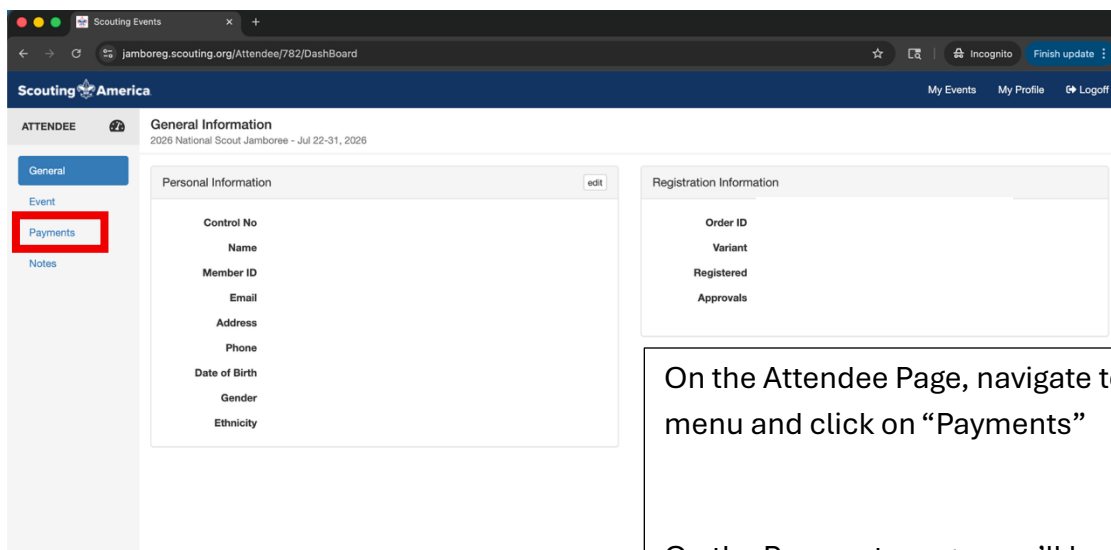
Scouting Events

jamboreg.scouting.org/Attendee/782/DashBoard

Incognito

Finish update

Scouting America

My Events

My Profile

Logoff

ATTENDEE

General Information

2026 National Scout Jamboree - Jul 22-31, 2026

General

Event

Payments

Notes

Personal Information

edit

Control No

Name

Member ID

Email

Address

Phone

Date of Birth

Gender

Ethnicity

Registration Information

Order ID

Variant

Registered

Approvals

On the Attendee Page, navigate t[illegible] menu and click on “Payments”

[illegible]